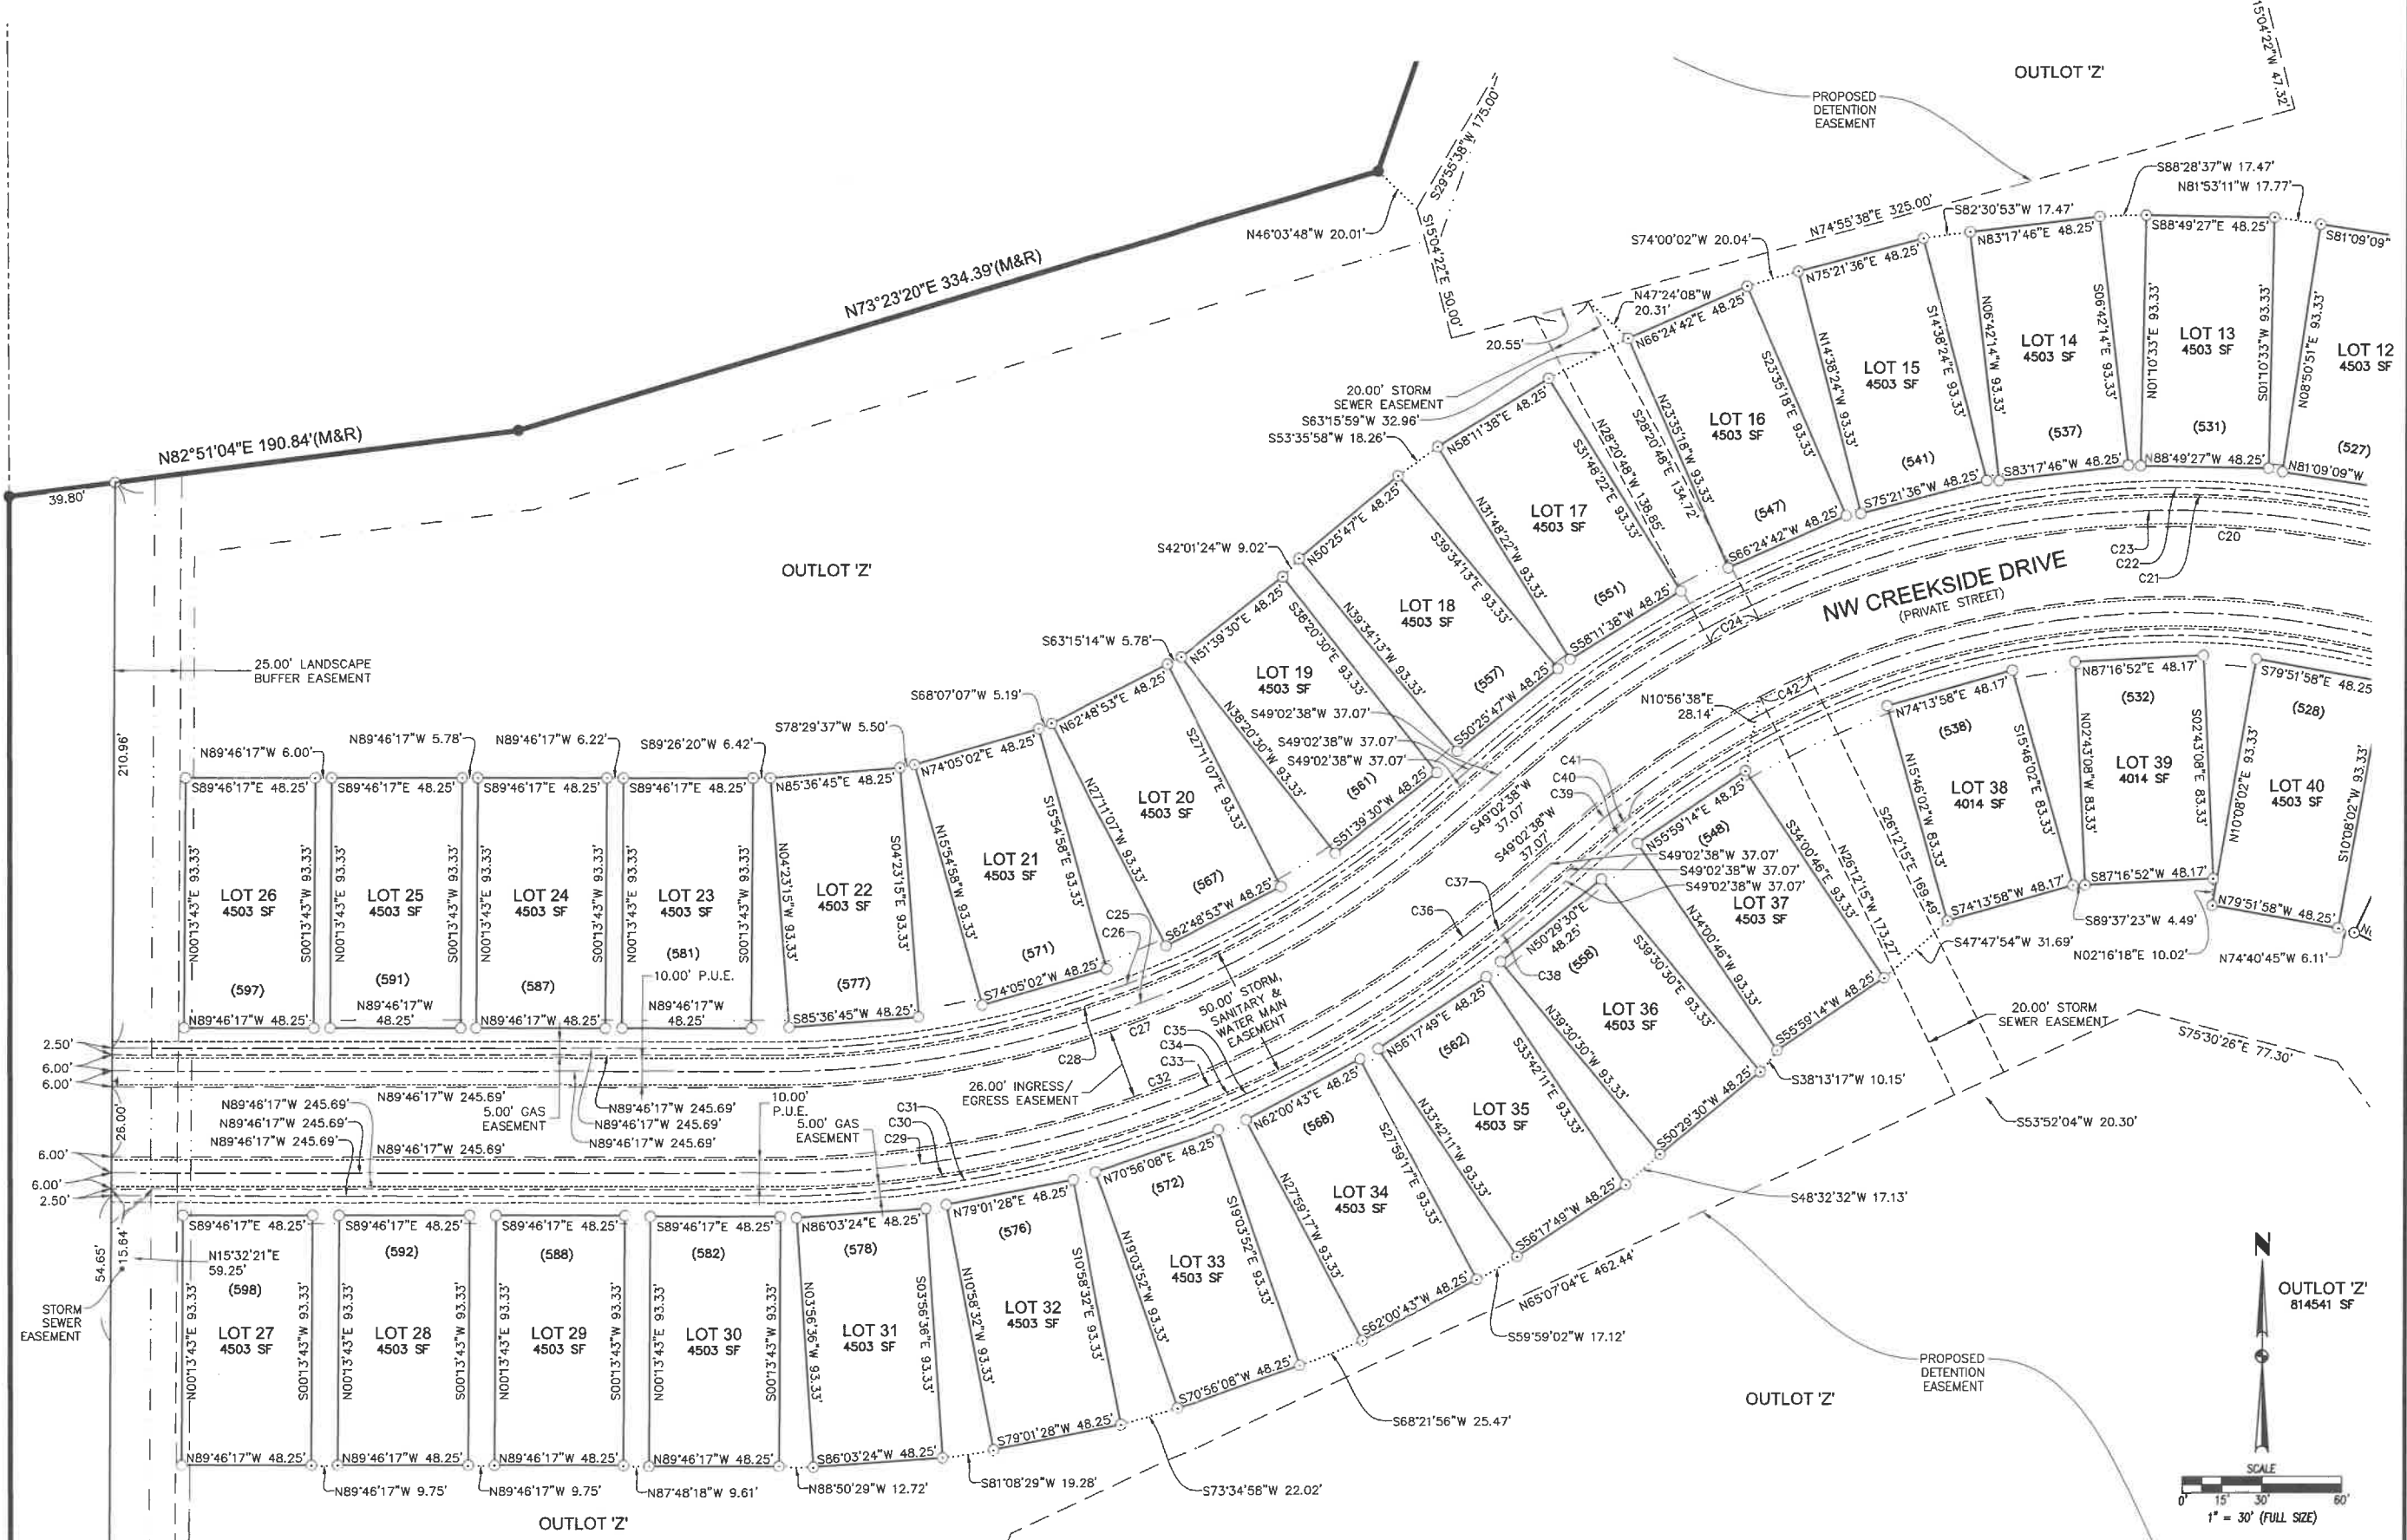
OUTLOT 'Z'
PROPOSED DETENTION EASEMENT
S15°04'22"W 47.32'
S29°55'38"W 175.00'
N73°23'20"E 334.39'(M&R)
N46°03'48"W 20.01'
S15°04'22"E 50.00'
N74°55'38"E 325.00'
S88°28'37"W 17.47'
N81°53'11"W 17.77'
S82°30'53"W 17.47'
S74°00'02"W 20.04'
N83°17'46"E 48.25'
S88°49'27"E 48.25'
S81°09'09"
N47°24'08"W 20.31'
N75°21'36"E 48.25'
20.55'
N66°24'42"E 48.25'
LOT 14 4503 SF
LOT 13 4503 SF
LOT 12 4503 SF
LOT 15 4503 SF
LOT 16 4503 SF
20.00' STORM SEWER EASEMENT
S63°15'59"W 32.96'
S53°35'58"W 18.26'
N82°51'04"E 190.84'(M&R)
39.80'
N58°11'38"E 48.25'
LOT 17 4503 SF
(537)
(531)
(527)
(541)
S83°17'46"W 48.25'
N88°49'27"W 48.25'
N81°09'09"W
S75°21'36"W 48.25'
(547)
S66°24'42"W 48.25'
S42°01'24"W 9.02'
N50°25'47"E 48.25'
OUTLOT 'Z'
LOT 18 4503 SF
(551)
S58°11'38"W 48.25'
C23
C22
C21
C20
NW CREEKSIDE DRIVE
(PRIVATE STREET)
C24
S63°15'14"W 5.78'
N51°39'30"E 48.25'
LOT 19 4503 SF
(557)
S50°25'47"W 48.25'
25.00' LANDSCAPE BUFFER EASEMENT
S68°07'07"W 5.19'
N62°48'53"E 48.25'
S49°02'38"W 37.07'
S49°02'38"W 37.07'
S49°02'38"W 37.07'
N10°56'38"E 28.14'
C42
N87°16'52"E 48.17'
S79°51'58"E 48.25
(532)
(528)
N74°13'58"E 48.17'
(538)
210.96'
N89°46'17"W 6.00'
N89°46'17"W 5.78'
N89°46'17"W 6.22'
S89°26'20"W 6.42'
S78°29'37"W 5.50'
N74°05'02"E 48.25'
LOT 20 4503 SF
(561)
S51°39'30"W 48.25'
LOT 39 4014 SF
LOT 40 4503 SF
LOT 38 4014 SF
S89°46'17"E 48.25'
S89°46'17"E 48.25'
S89°46'17"E 48.25'
S89°46'17"E 48.25'
N85°36'45"E 48.25'
C41
C40
C39
S49°02'38"W 37.07'
S49°02'38"W 37.07'
N55°59'14"E 48.25'
(548)
S49°02'38"W 37.07'
S49°02'38"W 37.07'
S49°02'38"W 37.07'
LOT 21 4503 SF
LOT 26 4503 SF
LOT 25 4503 SF
LOT 24 4503 SF
LOT 23 4503 SF
LOT 22 4503 SF
(567)
S62°48'53"W 48.25'
LOT 37 4503 SF
S87°16'52"W 48.17'
S74°13'58"W 48.17'
S89°37'23"W 4.49'
N79°51'58"W 48.25'
C37
C36
C25
C26
(581)
10.00' P.U.E.
(577)
(571)
S74°05'02"W 48.25'
(597)
(591)
(587)
N89°46'17"W 48.25'
N89°46'17"W 48.25'
N89°46'17"W 48.25'
N89°46'17"W 48.25'
S85°36'45"W 48.25'
50.00' STORM, SANITARY & WATER MAIN EASEMENT
N50°29'30"E 48.25'
C38
(558)
LOT 36 4503 SF
S47°47'54"W 31.69'
N02°16'18"E 10.02'
N74°40'45"W 6.11'
S55°59'14"W 48.25'
20.00' STORM SEWER EASEMENT
S75°30'26"E 77.30'
2.50'
6.00'
6.00'
C27
C28
C35
C34
C33
C32
N56°17'49"E 48.25'
(562)
LOT 35 4503 SF
S38°13'17"W 10.15'
26.00' INGRESS/ EGRESS EASEMENT
N89°46'17"W 245.69'
N89°46'17"W 245.69'
N89°46'17"W 245.69'
N89°46'17"W 245.69'
N89°46'17"W 245.69'
N89°46'17"W 245.69'
N89°46'17"W 245.69'
5.00' GAS EASEMENT
10.00' P.U.E.
5.00' GAS EASEMENT
C31
C30
C29
N62°00'43"E 48.25'
(568)
S50°29'30"W 48.25'
S53°52'04"W 20.30'
26.00'
6.00'
6.00'
2.50'
N70°56'08"E 48.25'
(572)
LOT 34 4503 SF
S48°32'32"W 17.13'
S89°46'17"E 48.25'
S89°46'17"E 48.25'
S89°46'17"E 48.25'
S89°46'17"E 48.25'
N86°03'24"E 48.25'
N79°01'28"E 48.25'
(576)
S56°17'49"W 48.25'
(592)
(588)
(582)
(578)
LOT 33 4503 SF
N15°32'21"E 59.25'
(598)
54.65'
15.64'
STORM SEWER EASEMENT
LOT 27 4503 SF
LOT 28 4503 SF
LOT 29 4503 SF
LOT 30 4503 SF
LOT 31 4503 SF
LOT 32 4503 SF
N65°07'04"E 462.44'
S62°00'43"W 48.25'
OUTLOT 'Z' 814541 SF
S59°59'02"W 17.12'
PROPOSED DETENTION EASEMENT
S70°56'08"W 48.25'
OUTLOT 'Z'
S68°21'56"W 25.47'
N89°46'17"W 48.25'
N89°46'17"W 48.25'
N89°46'17"W 48.25'
N89°46'17"W 48.25'
S86°03'24"W 48.25'
S79°01'28"W 48.25'
N89°46'17"W 9.75'
N89°46'17"W 9.75'
N87°48'18"W 9.61'
N88°50'29"W 12.72'
S81°08'29"W 19.28'
S73°34'58"W 22.02'
OUTLOT 'Z'
N
SCALE
0' 15' 30' 60'
1" = 30' (FULL SIZE)